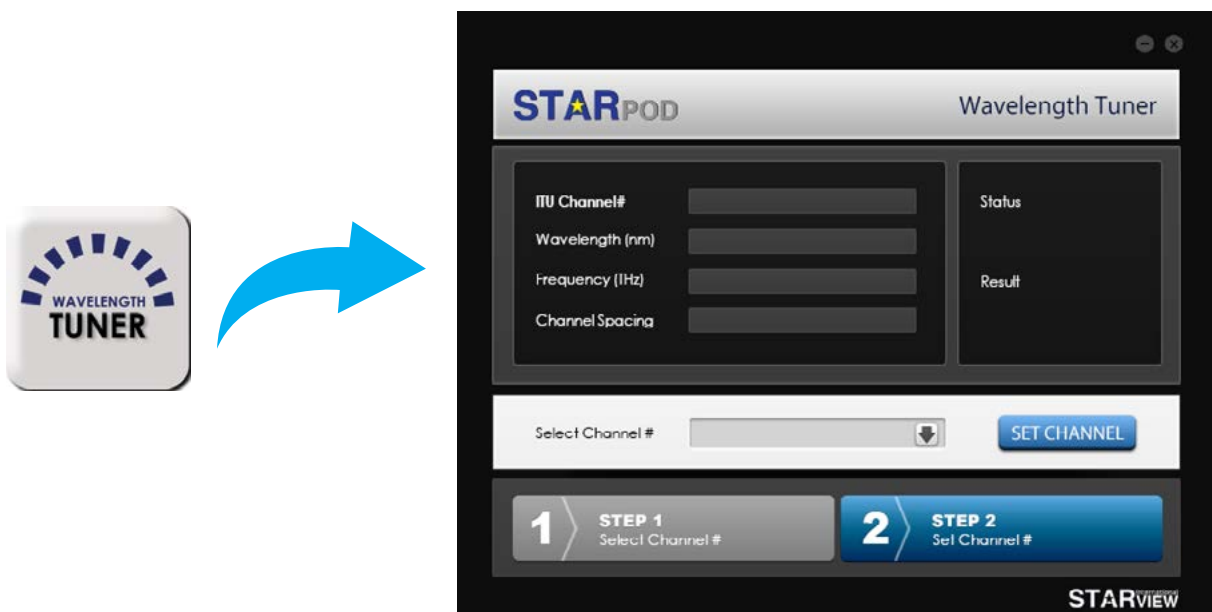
WAVELENGTH
TUNER

STARPOD

Wavelength Tuner

ITU Channel#
Wavelength (nm)
Frequency (THz)
Channel Spacing

Status
Result

Select Channel #

SET CHANNEL

1 STEP 1
Select Channel #

2 STEP 2
Set Channel #

STARVIEW